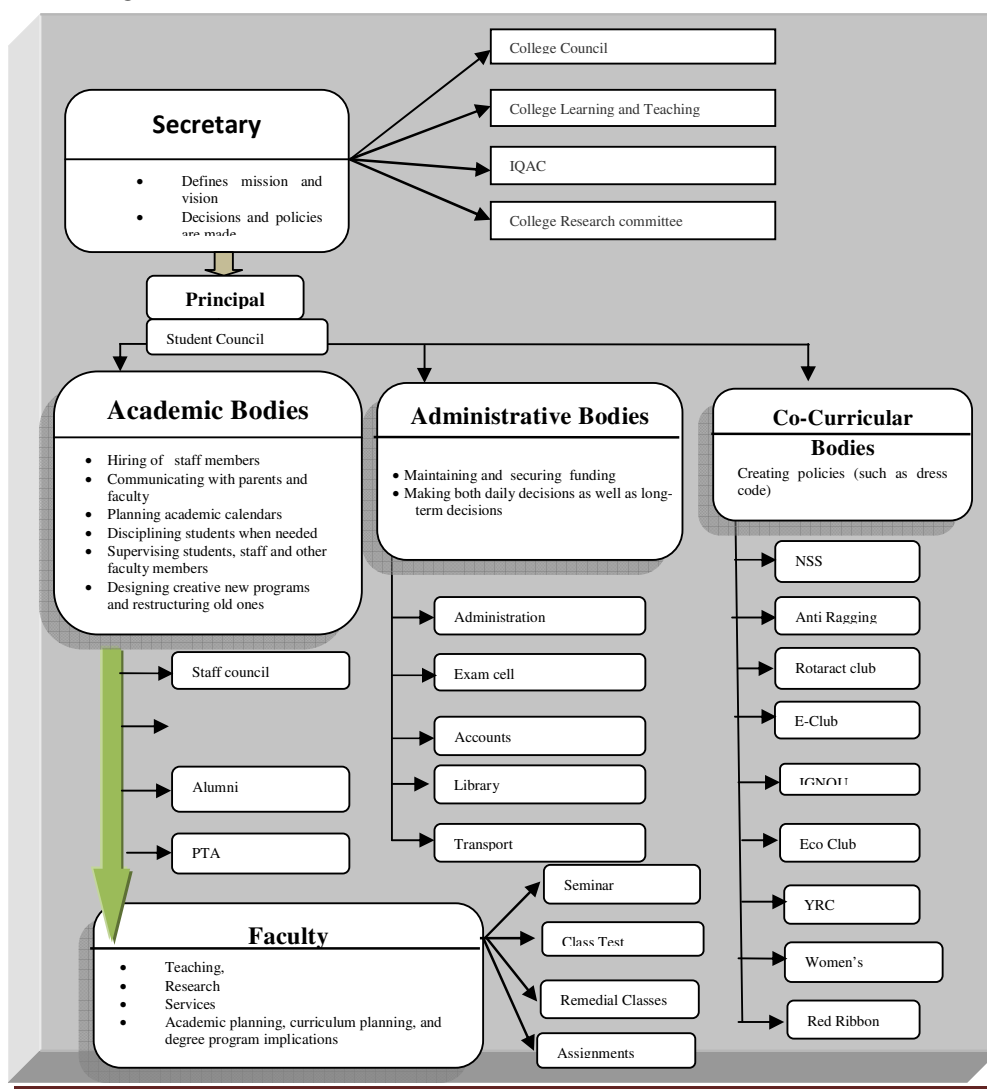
Secretary

- Defines mission and vision
- Decisions and policies are made

College Council

College Learning and Teaching

IQAC

College Research committee

Principal

Student Council

Academic Bodies

- Hiring of staff members
- Communicating with parents and faculty
- Planning academic calendars
- Disciplining students when needed
- Supervising students, staff and other faculty members
- Designing creative new programs and restructuring old ones

Staff council

Alumni

PTA

Administrative Bodies

- Maintaining and securing funding
- Making both daily decisions as well as long-term decisions

Administration

Exam cell

Accounts

Library

Transport

Co-Curricular Bodies

Creating policies (such as dress code)

NSS

Anti Ragging

Rotaract club

E-Club

IGNOU

Eco Club

YRC

Women's

Red Ribbon

Faculty

- Teaching,
- Research
- Services
- Academic planning, curriculum planning, and degree program implications

Seminar

Class Test

Remedial Classes

Assignments